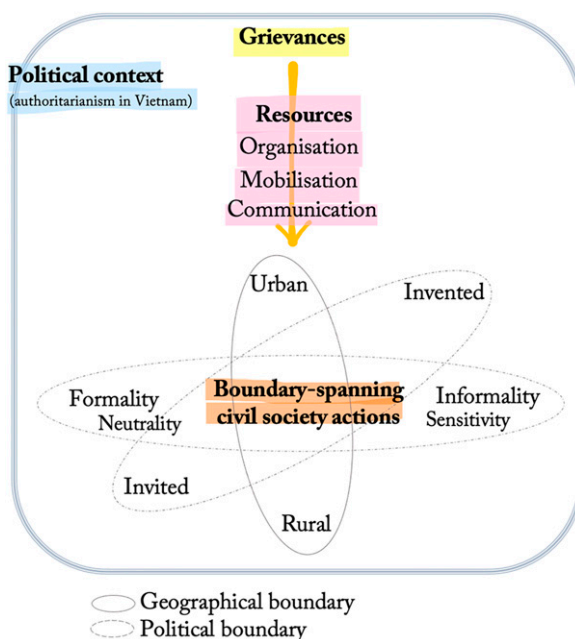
Grievances

Political context
(authoritarianism in Vietnam)

Resources
Organisation
Mobilisation
Communication

Urban

Invented

Formality
Neutrality

Boundary-spanning civil society actions

Informality
Sensitivity

Invited

Rural

Geographical boundary
Political boundary